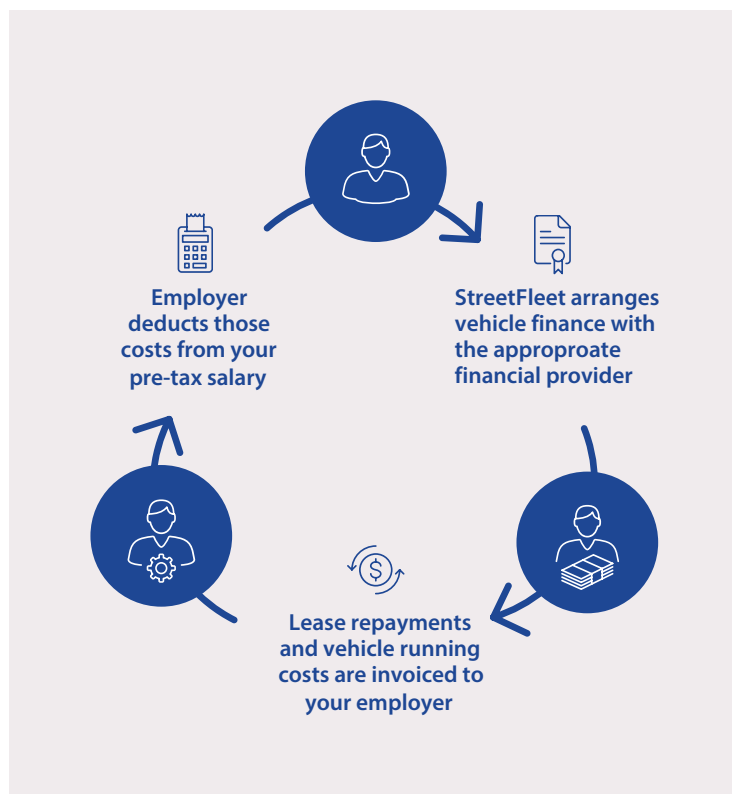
StreetFleet arranges vehicle finance with the approproate financial provider

Lease repayments and vehicle running costs are invoiced to your employer

Employer deducts those costs from your pre-tax salary